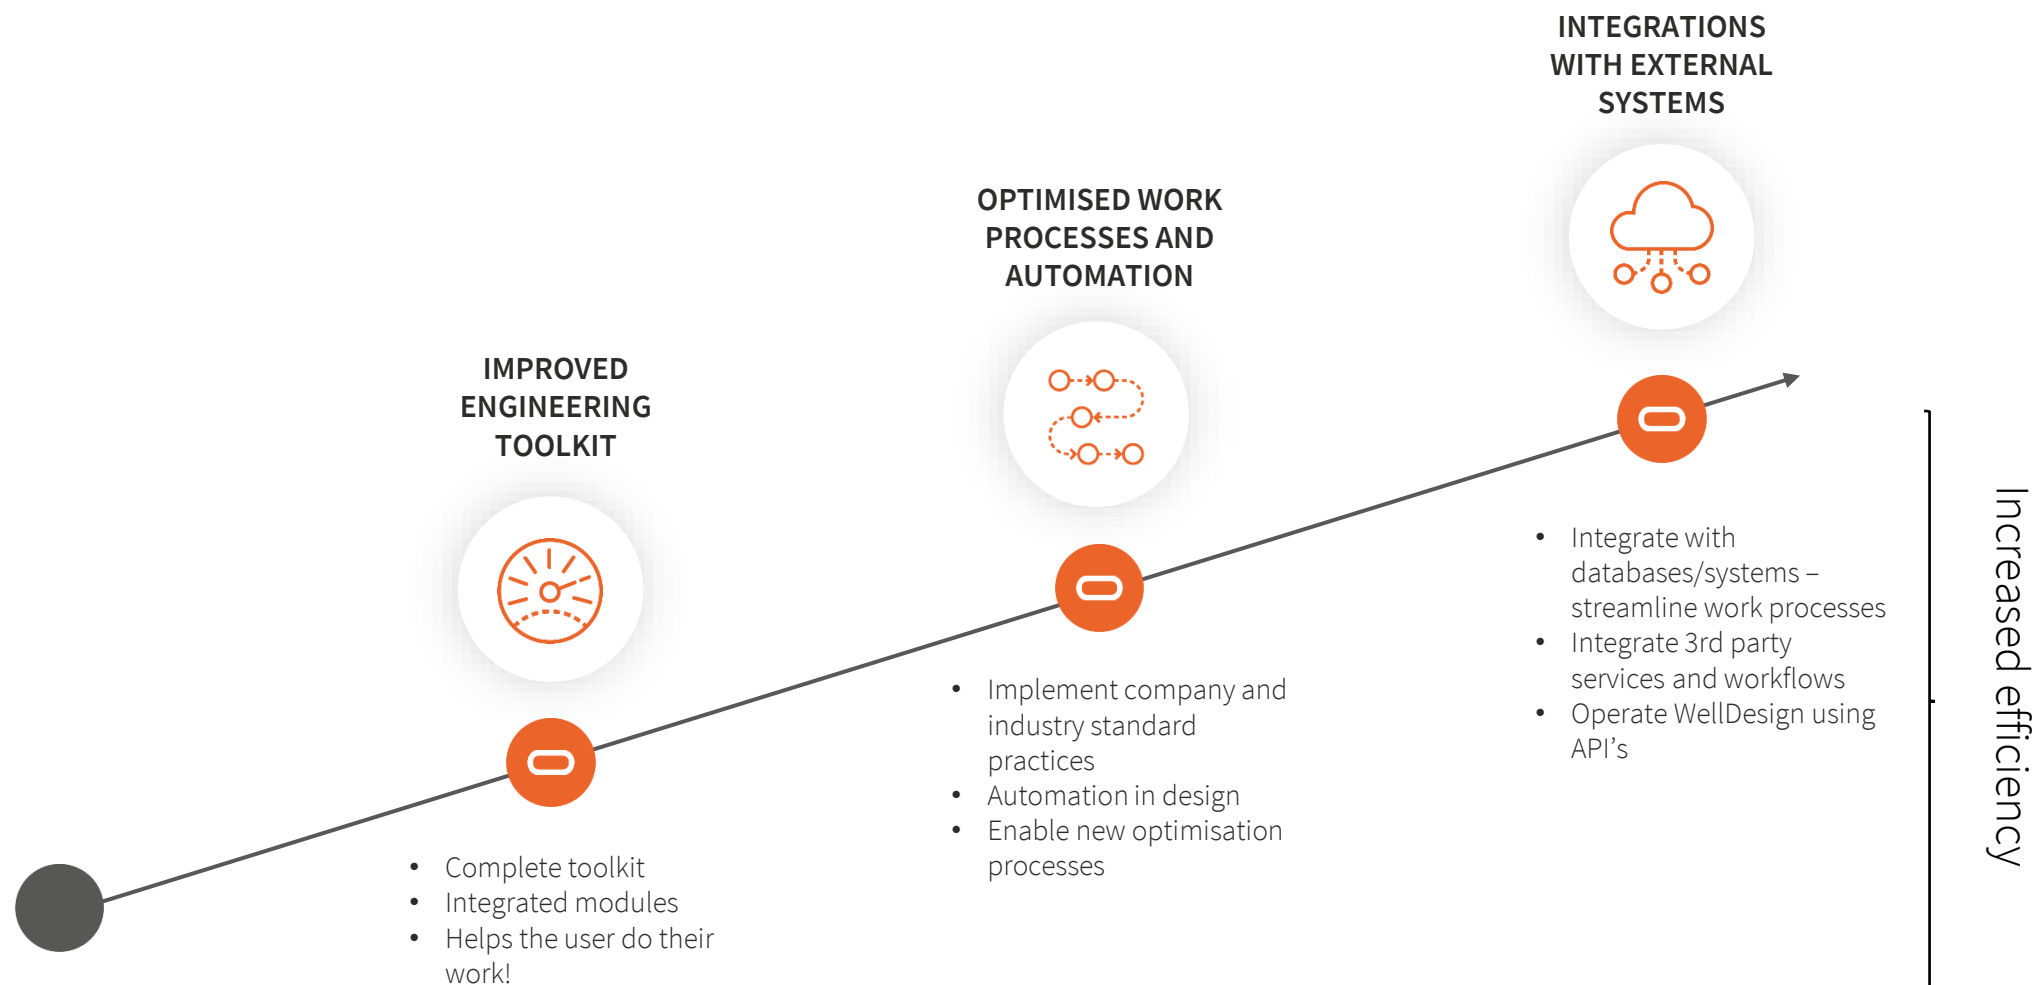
IMPROVED ENGINEERING TOOLKIT

- Complete toolkit
- Integrated modules
- Helps the user do their work!

OPTIMISED WORK PROCESSES AND AUTOMATION

- Implement company and industry standard practices
- Automation in design
- Enable new optimisation processes

INTEGRATIONS WITH EXTERNAL SYSTEMS

- Integrate with databases/systems – streamline work processes
- Integrate 3rd party services and workflows
- Operate WellDesign using API's

Increased efficiency